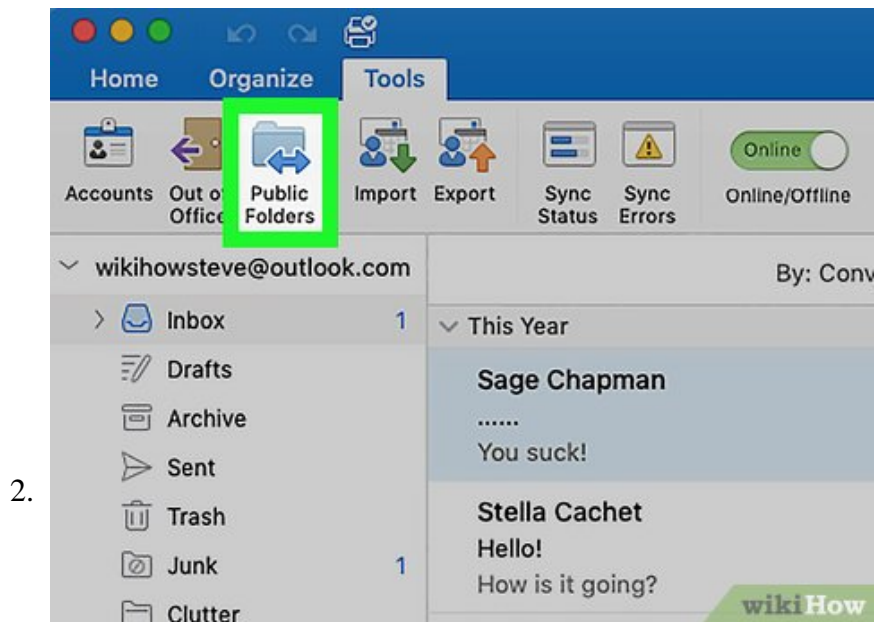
2.

Home Organize Tools

Accounts Out of Office Public Folders Import Export Sync Status Sync Errors Online Online/Offline

wikihowsteve@outlook.com

Inbox 1
Drafts
Archive
Sent
Trash
Junk 1
Clutter

By: Conv

This Year

Sage Chapman
......
You suck!

Stella Cachet
Hello!
How is it going?

wikiHow